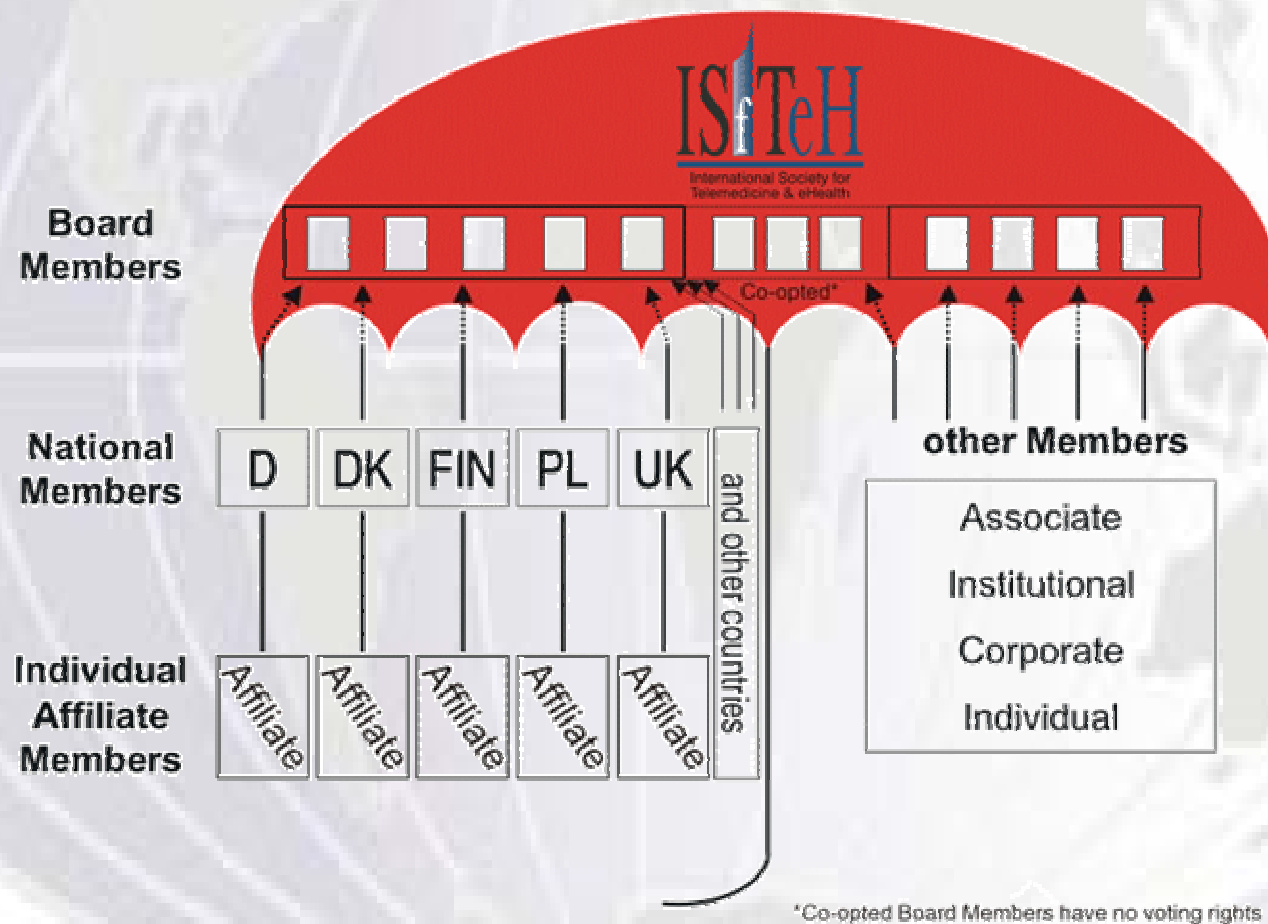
ISfTeH
International Society for Telemedicine & eHealth

Board Members

Co-opted*

National Members

D

DK

FIN

PL

UK

and other countries

other Members

Associate

Institutional

Corporate

Individual

Individual Affiliate Members

Affiliate

Affiliate

Affiliate

Affiliate

Affiliate

*Co-opted Board Members have no voting rights